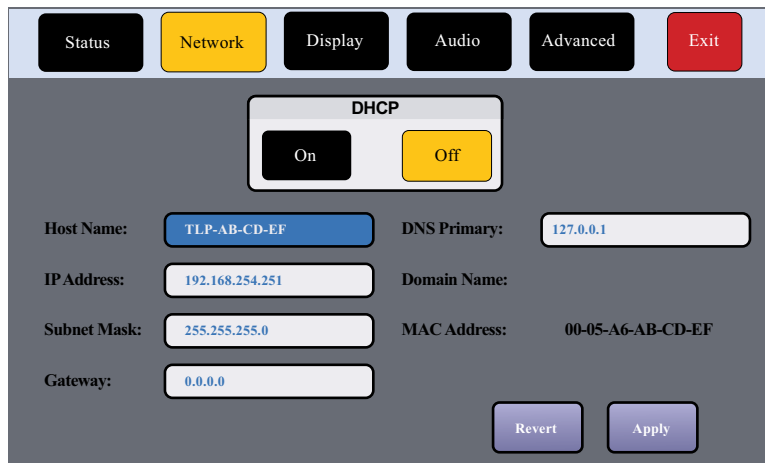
Status Network Display Audio Advanced Exit

DHCP

On Off

Host Name: TLP-AB-CD-EF

DNS Primary: 127.0.0.1

IP Address: 192.168.254.251

Domain Name:

Subnet Mask: 255.255.255.0

MAC Address: 00-05-A6-AB-CD-EF

Gateway: 0.0.0.0

Revert Apply